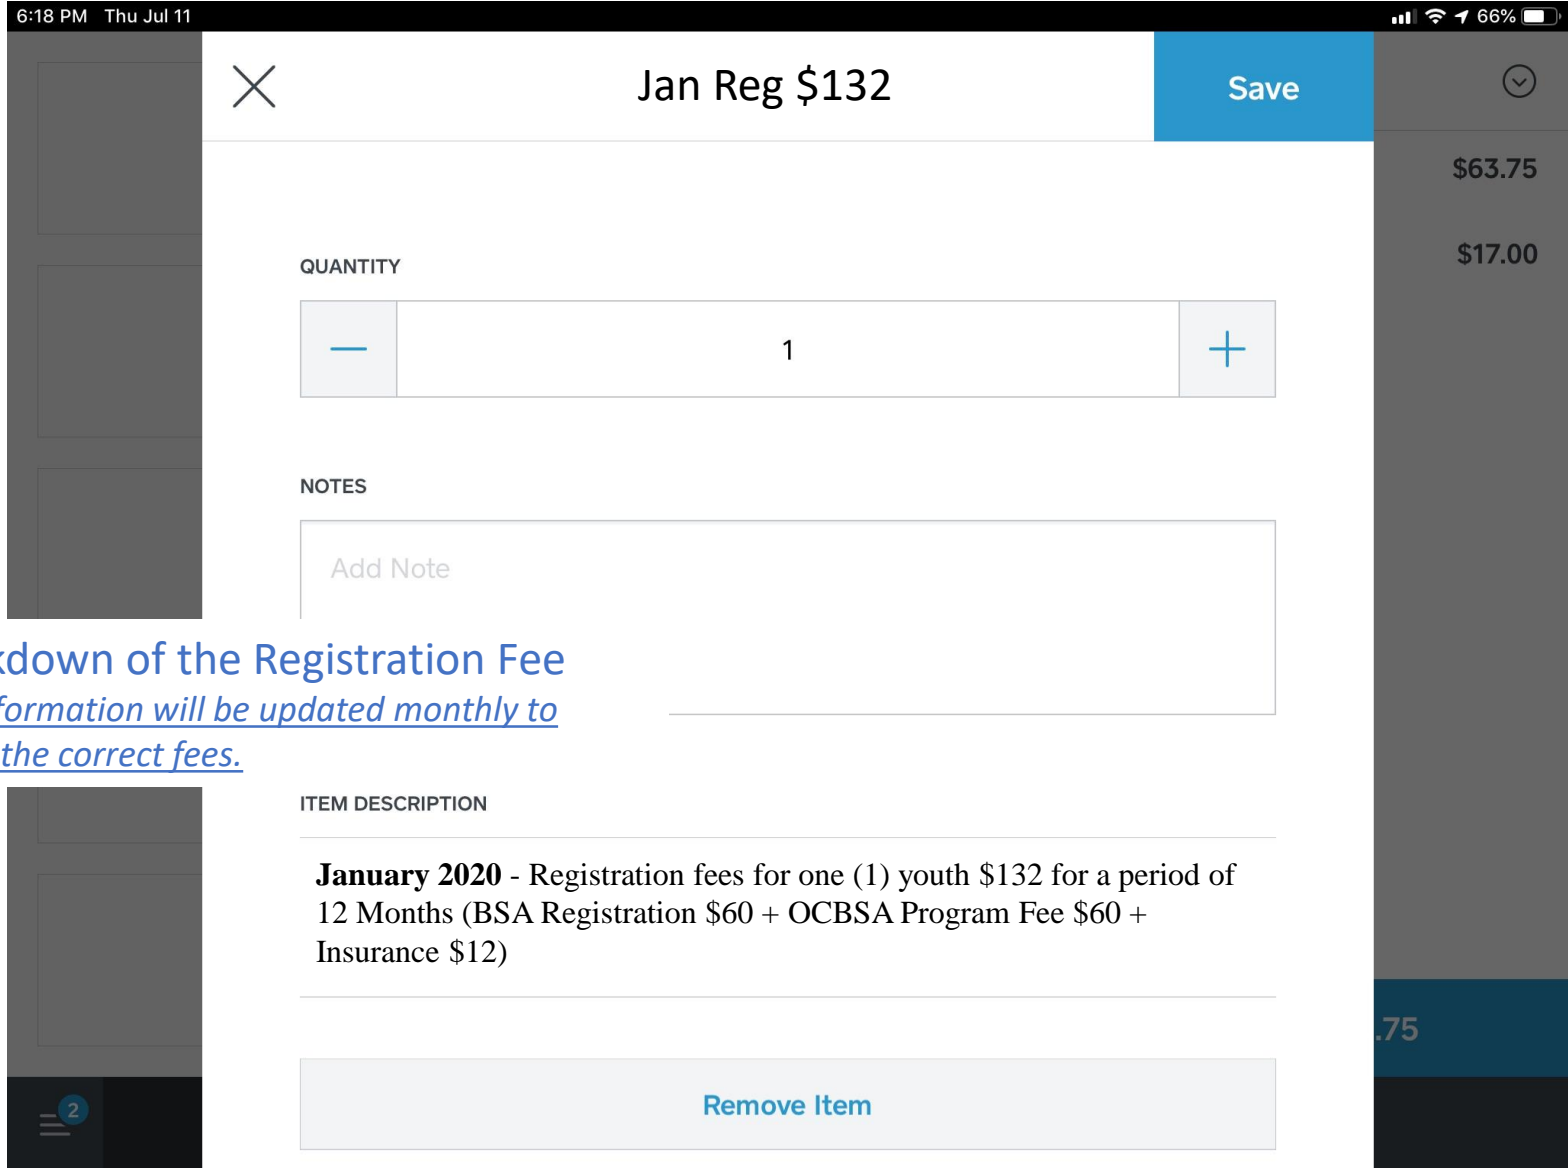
6:18 PM Thu Jul 11

66%

Jan Reg $132

Save

$63.75

$17.00

QUANTITY

1

NOTES

Add Note

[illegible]down of the Registration Fee

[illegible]formation will be updated monthly to the correct fees.

ITEM DESCRIPTION

**January 2020** - Registration fees for one (1) youth $132 for a period of 12 Months (BSA Registration $60 + OCBSA Program Fee $60 + Insurance $12)

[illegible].75

2

Remove Item